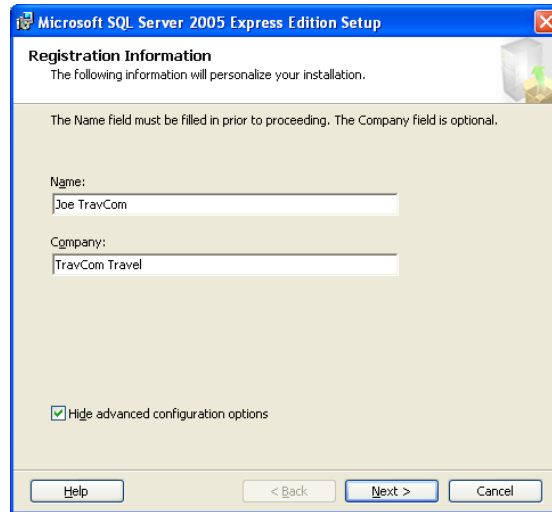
Microsoft SQL Server 2005 Express Edition Setup

Registration Information
The following information will personalize your installation.

The Name field must be filled in prior to proceeding. The Company field is optional.

Name:
Joe TravCom

Company:
TravCom Travel

Hide advanced configuration options

Help
< Back
Next >
Cancel